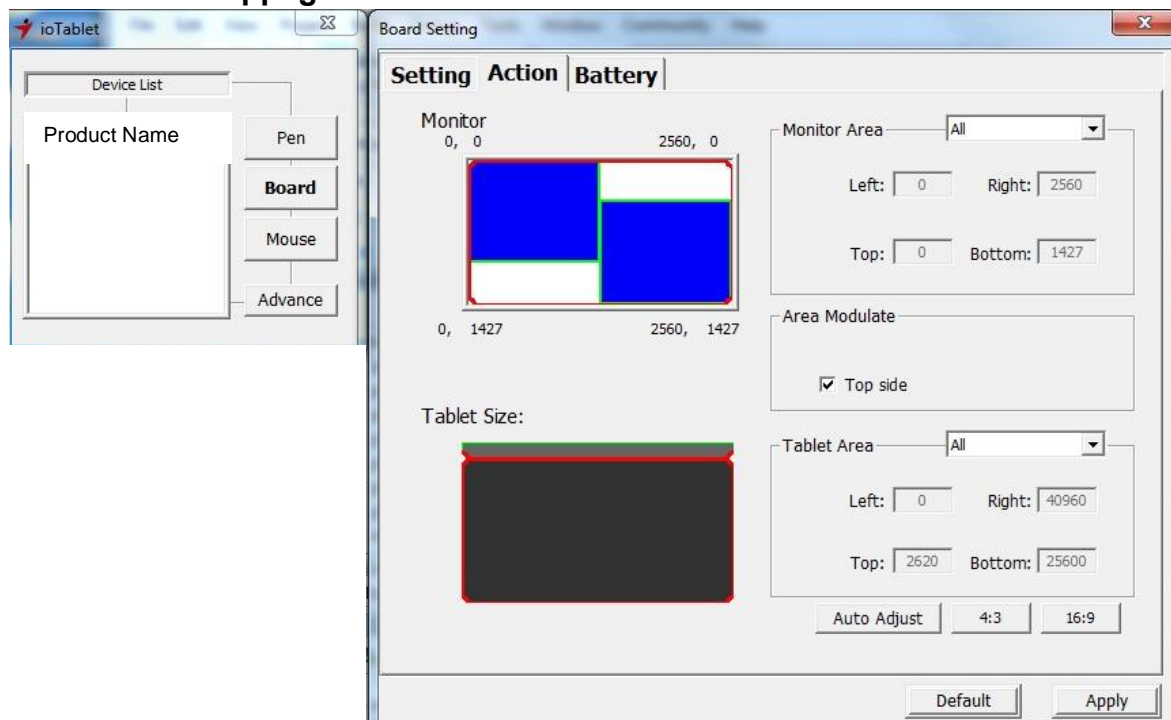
ioTablet

Device List

Product Name

Pen

Board

Mouse

Advance

Board Setting

Setting Action Battery

Monitor

0, 0

2560, 0

0, 1427

2560, 1427

Monitor Area All

Left: 0 Right: 2560

Top: 0 Bottom: 1427

Area Modulate

☑ Top side

Tablet Size:

Tablet Area All

Left: 0 Right: 40960

Top: 2620 Bottom: 25600

Auto Adjust 4:3 16:9

Default Apply